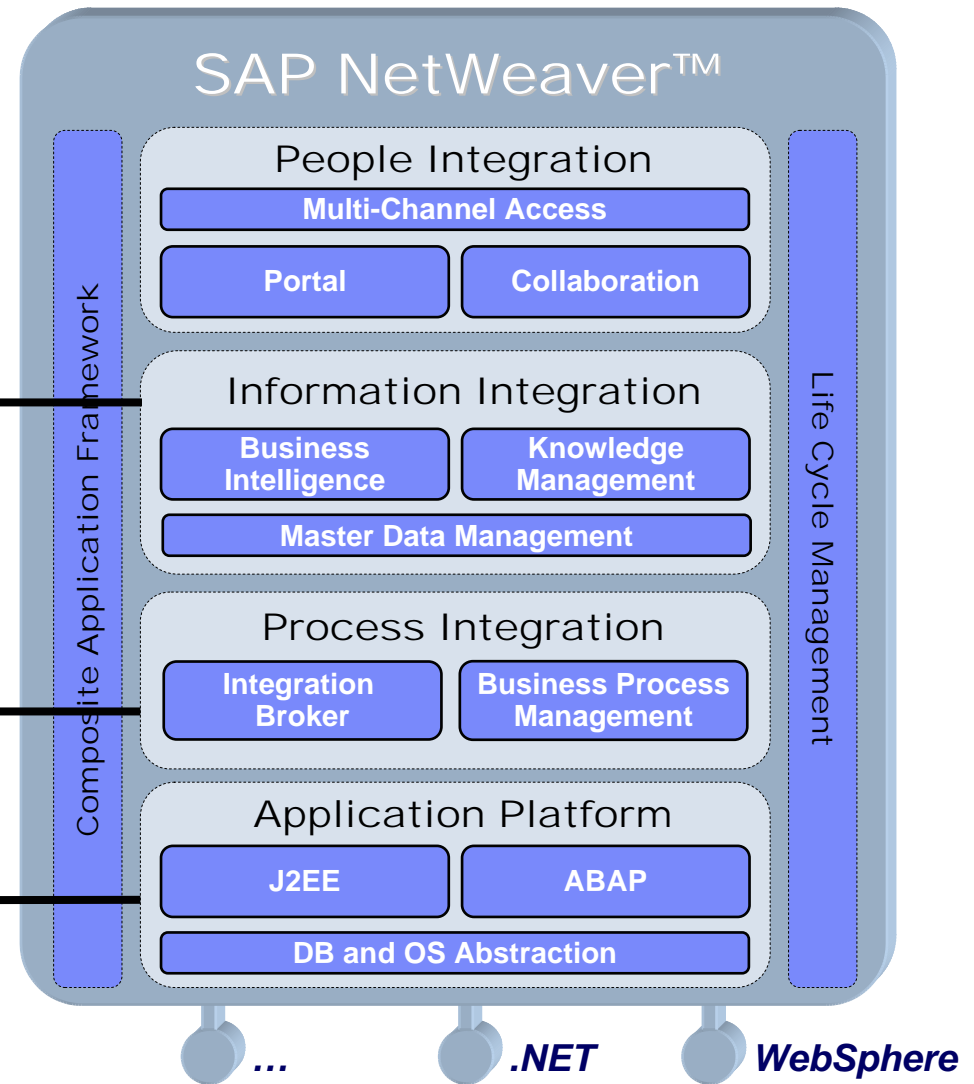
SAP NetWeaver™

Composite Application Framework

People Integration

Multi-Channel Access

Portal

Collaboration

Information Integration

Business Intelligence

Knowledge Management

Master Data Management

Process Integration

Integration Broker

Business Process Management

Application Platform

J2EE

ABAP

DB and OS Abstraction

Life Cycle Management

…

.NET

WebSphere